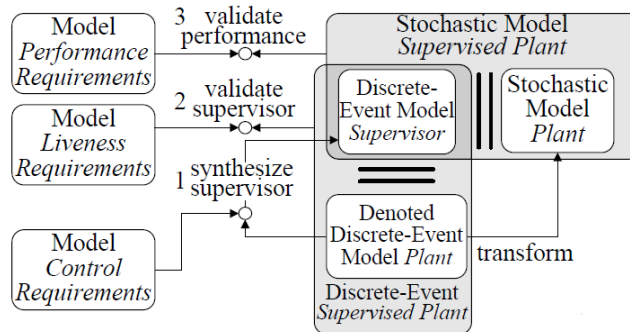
Model
*Performance Requirements*

3 validate performance

Stochastic Model
*Supervised Plant*

Model
*Liveness Requirements*

2 validate supervisor

Discrete-Event Model
*Supervisor*

Stochastic Model
*Plant*

1 synthesize supervisor

Model
*Control Requirements*

Denoted Discrete-Event Model *Plant*

transform

Discrete-Event
*Supervised Plant*